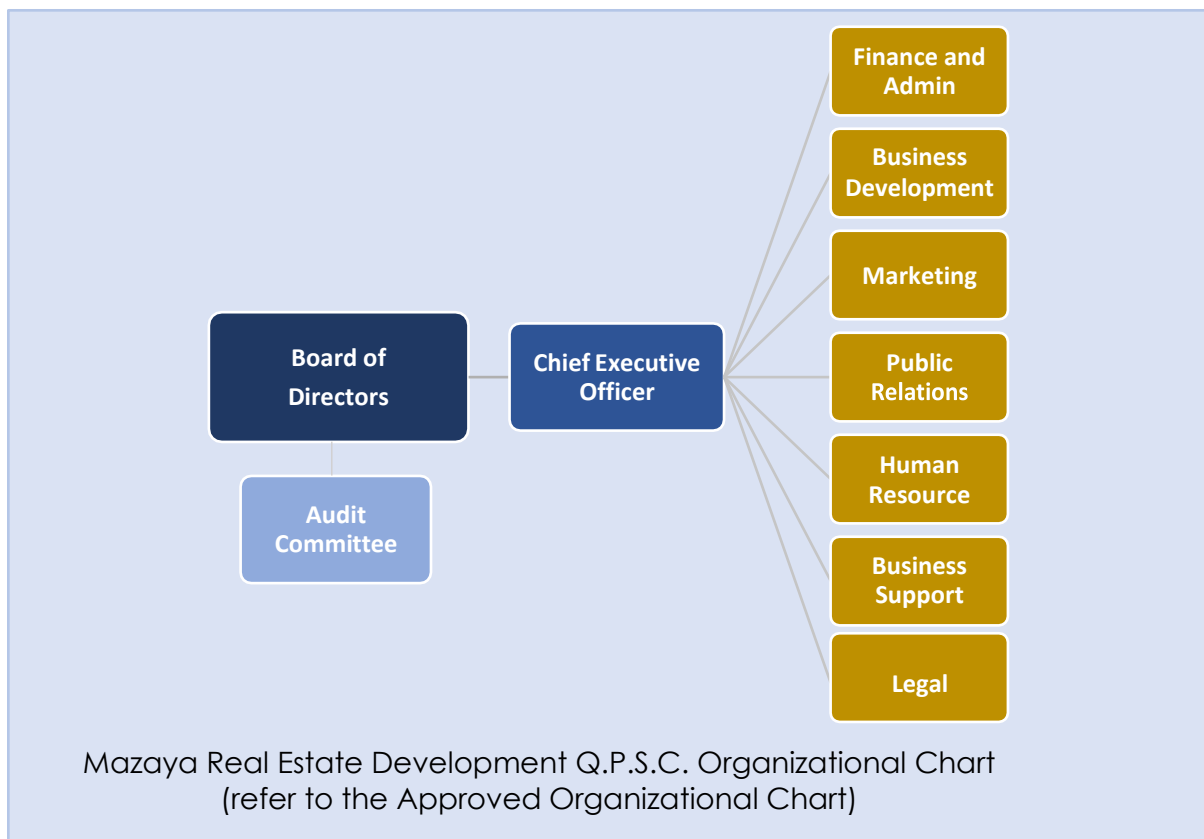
Board of Directors

Audit Committee

Chief Executive Officer

Finance and Admin

Business Development

Marketing

Public Relations

Human Resource

Business Support

Legal

Mazaya Real Estate Development Q.P.S.C. Organizational Chart (refer to the Approved Organizational Chart)